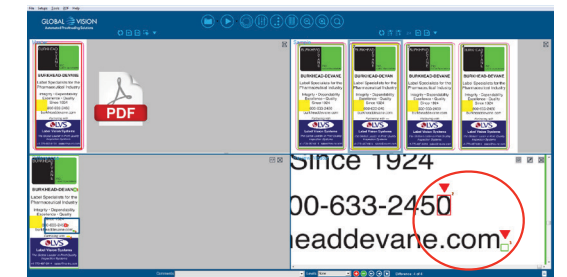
File Setup Zoom Edit Help

GLOBAL VISION
Automated Proofreading Solutions

PDF

BURKHEAD-DEVANE
Label Specialists for the Pharmaceutical Industry
Integrity • Dependability Excellence • Quality Since 1924
800-633-2450
burkheaddevane.com
LVS
Label Vision Systems

BURKHEAD-DEVANE
Label Specialists for the Pharmaceutical Industry
Integrity • Dependability Excellence • Quality Since 1924
800-633-2450
burkheaddevane.com
LVS
Label Vision Systems

Since 1924
00-633-2450
headdevane.com

Difference 1 of 4